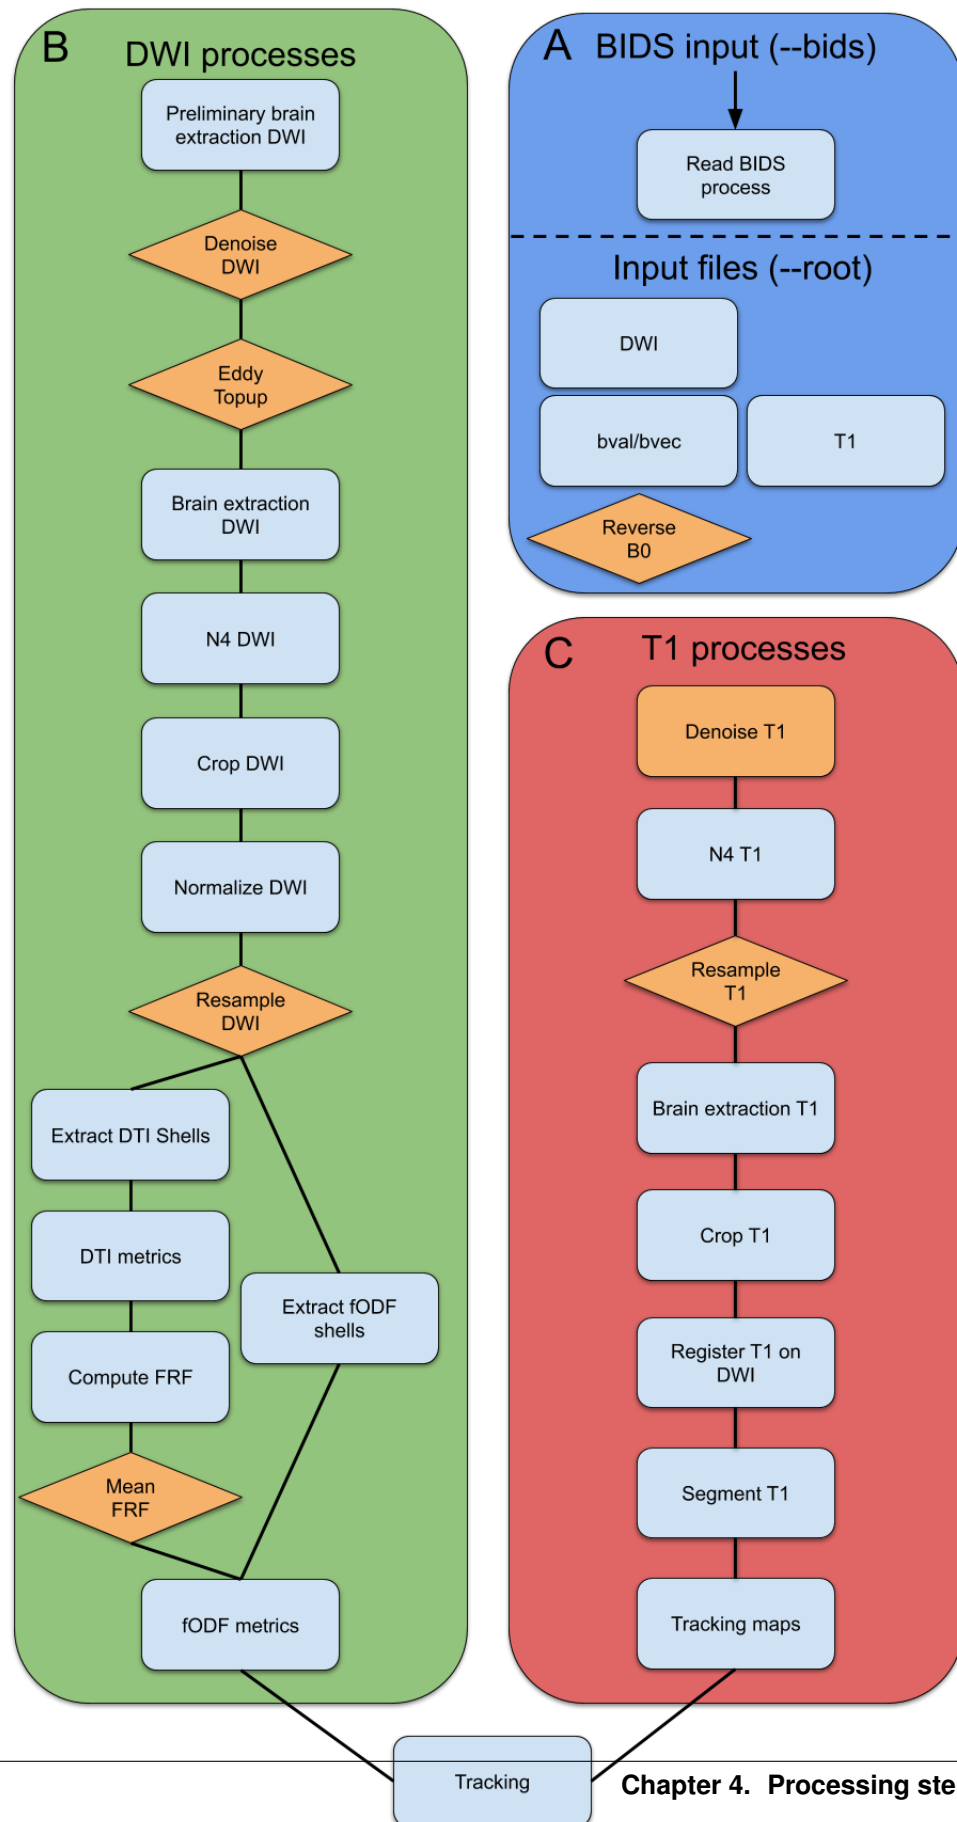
B DWI processes

Preliminary brain extraction DWI

Denoise DWI

Eddy Topup

Brain extraction DWI

N4 DWI

Crop DWI

Normalize DWI

Resample DWI

Extract DTI Shells

DTI metrics

Compute FRF

Mean FRF

Extract fODF shells

fODF metrics

A BIDS input (--bids)

Read BIDS process

Input files (--root)

DWI

bval/bvec

T1

Reverse B0

C T1 processes

Denoise T1

N4 T1

Resample T1

Brain extraction T1

Crop T1

Register T1 on DWI

Segment T1

Tracking maps

Tracking

Chapter 4. Processing ste